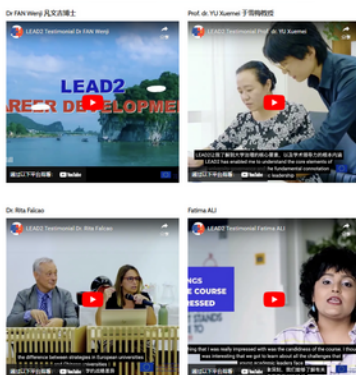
Dr FAN Wenji 凡文吉博士

LEAD2 Testimonial Dr FAN Wenji

LEAD2
AREER DEVELOPME

通过以下平台观看 YouTube

Prof. dr. YU Xuemei 于雪梅教授

LEAD2 Testimonial Prof. dr. YU Xuemei

LEAD2让我了解到大学治理的核心要素，以及学术领导力的根本内涵
LEAD2 has enabled me to understand the core elements of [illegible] the fundamental connotation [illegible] leadership

通过以下平台观看 YouTube

Dr. Rita Falcao

LEAD2 Testimonial Dr. Rita Falcao

the difference between strategies in European universities and Chinese universities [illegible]

通过以下平台观看 YouTube

Fatima ALI

LEAD2 Testimonial Fatima ALI

NGS
E COURSE
ESSED

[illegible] that I was really impressed with was the candidness of the course. I thou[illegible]
was interesting that we got to learn about all the challenges that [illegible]

通过以下平台观看 YouTube